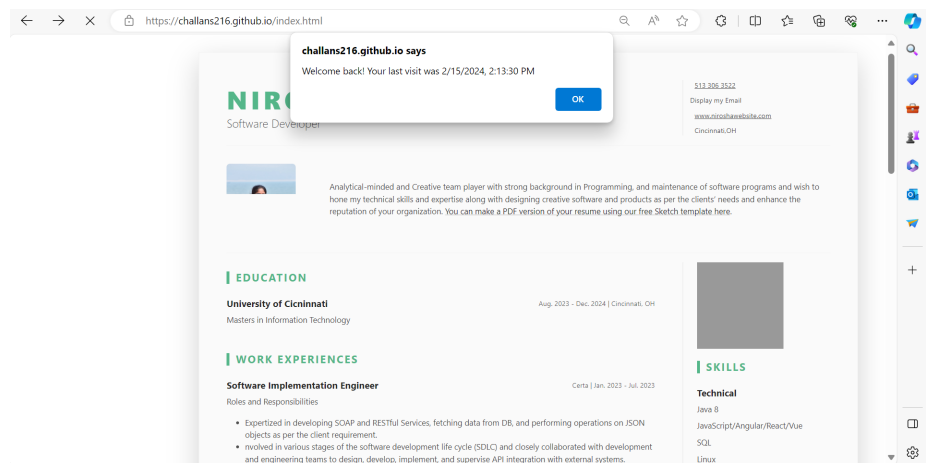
https://challans216.github.io/index.html

challans216.github.io says

Welcome back! Your last visit was 2/15/2024, 2:13:30 PM

OK

NIRO

Software Developer

513 306 3522

Display my Email

www.niroshawebsite.com

Cincinnati,OH

Analytical-minded and Creative team player with strong background in Programming, and maintenance of software programs and wish to hone my technical skills and expertise along with designing creative software and products as per the clients' needs and enhance the reputation of your organization. You can make a PDF version of your resume using our free Sketch template here.

EDUCATION

University of Cicninnati

Aug. 2023 - Dec. 2024 | Cincinnati, OH

Masters in Information Technology

WORK EXPERIENCES

Software Implementation Engineer

Certa | Jan. 2023 - Jul. 2023

Roles and Responsibilities

- Expertized in developing SOAP and RESTful Services, fetching data from DB, and performing operations on JSON objects as per the client requirement.
- nvolved in various stages of the software development life cycle (SDLC) and closely collaborated with development and engineering teams to design, develop, implement, and supervise API integration with external systems.

SKILLS

Technical

Java 8

JavaScript/Angular/React/Vue

SQL

Linux